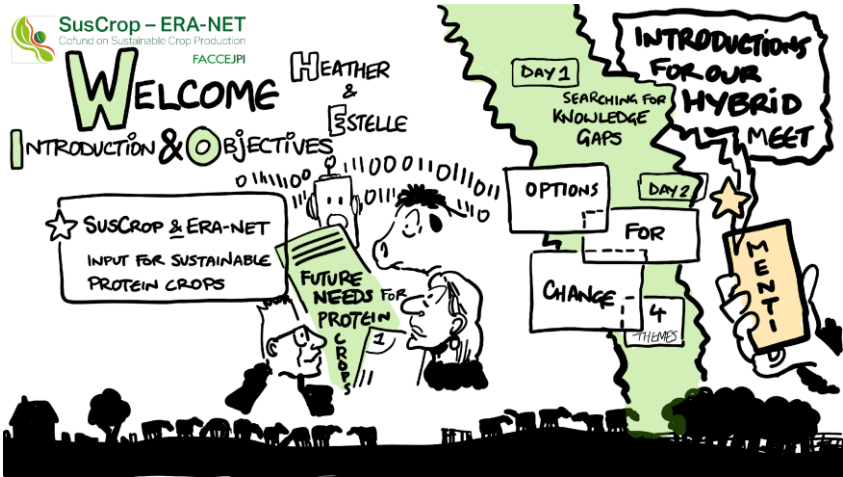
SusCrop – ERA-NET
Cofund on Sustainable Crop Production
FACCEJPI

WELCOME

HEATHER
&
ESTELLE

INTRODUCTION & OBJECTIVES

SUSCROP & ERA-NET
INPUT FOR SUSTAINABLE PROTEIN CROPS

FUTURE NEEDS FOR PROTEIN CROPS
1

DAY 1
SEARCHING FOR KNOWLEDGE GAPS

OPTIONS
DAY 2
FOR
CHANGE
4
THEMES

INTRODUCTIONS FOR OUR HYBRID MEET

MENTI